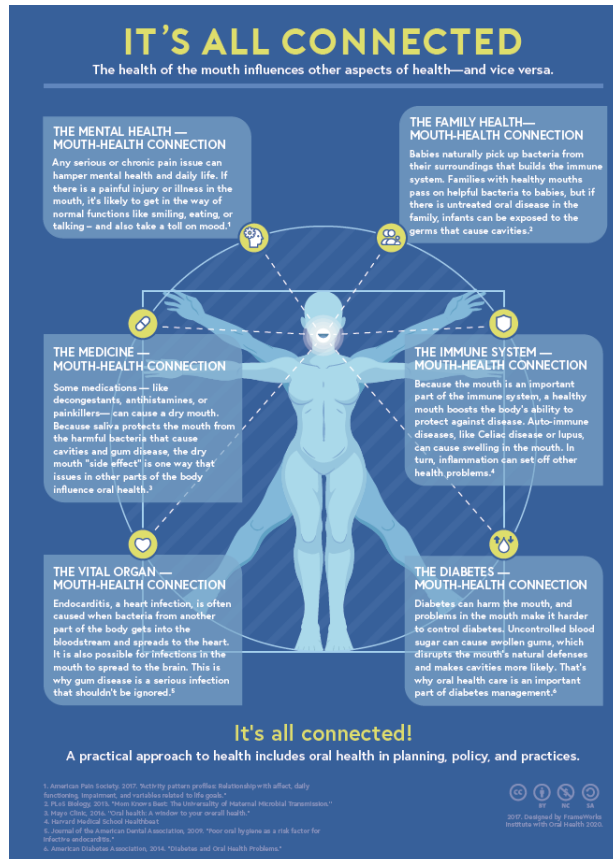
IT'S ALL CONNECTED

The health of the mouth influences other aspects of health—and vice versa.

THE MENTAL HEALTH — MOUTH-HEALTH CONNECTION

Any serious or chronic pain issue can hamper mental health and daily life. If there is a painful injury or illness in the mouth, it's likely to get in the way of normal functions like smiling, eating, or talking – and also take a toll on mood.¹

THE FAMILY HEALTH— MOUTH-HEALTH CONNECTION

Babies naturally pick up bacteria from their surroundings that builds the immune system. Families with healthy mouths pass on helpful bacteria to babies, but if there is untreated oral disease in the family, infants can be exposed to the germs that cause cavities.²

THE MEDICINE — MOUTH-HEALTH CONNECTION

Some medications — like decongestants, antihistamines, or painkillers— can cause a dry mouth. Because saliva protects the mouth from the harmful bacteria that cause cavities and gum disease, the dry mouth "side effect" is one way that issues in other parts of the body influence oral health.³

THE IMMUNE SYSTEM — MOUTH-HEALTH CONNECTION

Because the mouth is an important part of the immune system, a healthy mouth boosts the body's ability to protect against disease. Auto-immune diseases, like Celiac disease or lupus, can cause swelling in the mouth. In turn, inflammation can set off other health problems.⁴

THE VITAL ORGAN — MOUTH-HEALTH CONNECTION

Endocarditis, a heart infection, is often caused when bacteria from another part of the body gets into the bloodstream and spreads to the heart. It is also possible for infections in the mouth to spread to the brain. This is why gum disease is a serious infection that shouldn't be ignored.⁵

THE DIABETES — MOUTH-HEALTH CONNECTION

Diabetes can harm the mouth, and problems in the mouth make it harder to control diabetes. Uncontrolled blood sugar can cause swollen gums, which disrupts the mouth's natural defenses and makes cavities more likely. That's why oral health care is an important part of diabetes management.⁶

It's all connected!

A practical approach to health includes oral health in planning, policy, and practices.

1. American Pain Society. 2017. "Activity pattern profiles: Relationship with affect, daily functioning, impairment, and variables related to life goals."
2. PLoS Biology. 2015. "Mom Knows Best: The Universality of Maternal Microbial Transmission."
3. Mayo Clinic. 2016. "Oral health: A window to your overall health."
4. Harvard Medical School Healthbeat
5. Journal of the American Dental Association. 2009. "Poor oral hygiene as a risk factor for infective endocarditis."
6. American Diabetes Association. 2014. "Diabetes and Oral Health Problems."

BY NC SA

2017. Designed by FrameWorks Institute with Oral Health 2020.